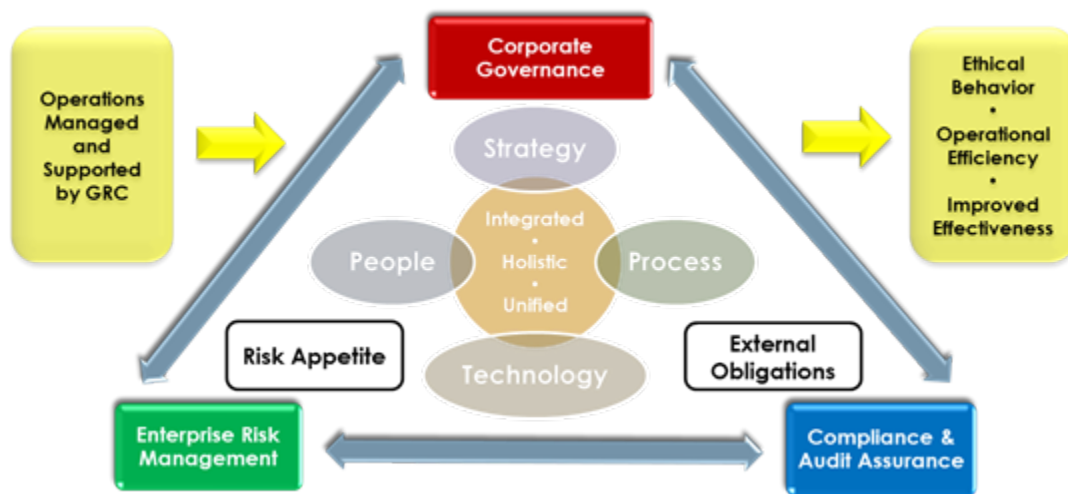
Operations Managed and Supported by GRC

Corporate Governance

Ethical Behavior
•
Operational Efficiency
•
Improved Effectiveness

Strategy

People

Integrated
•
Holistic
•
Unified

Process

Technology

Risk Appetite

External Obligations

Enterprise Risk Management

Compliance & Audit Assurance